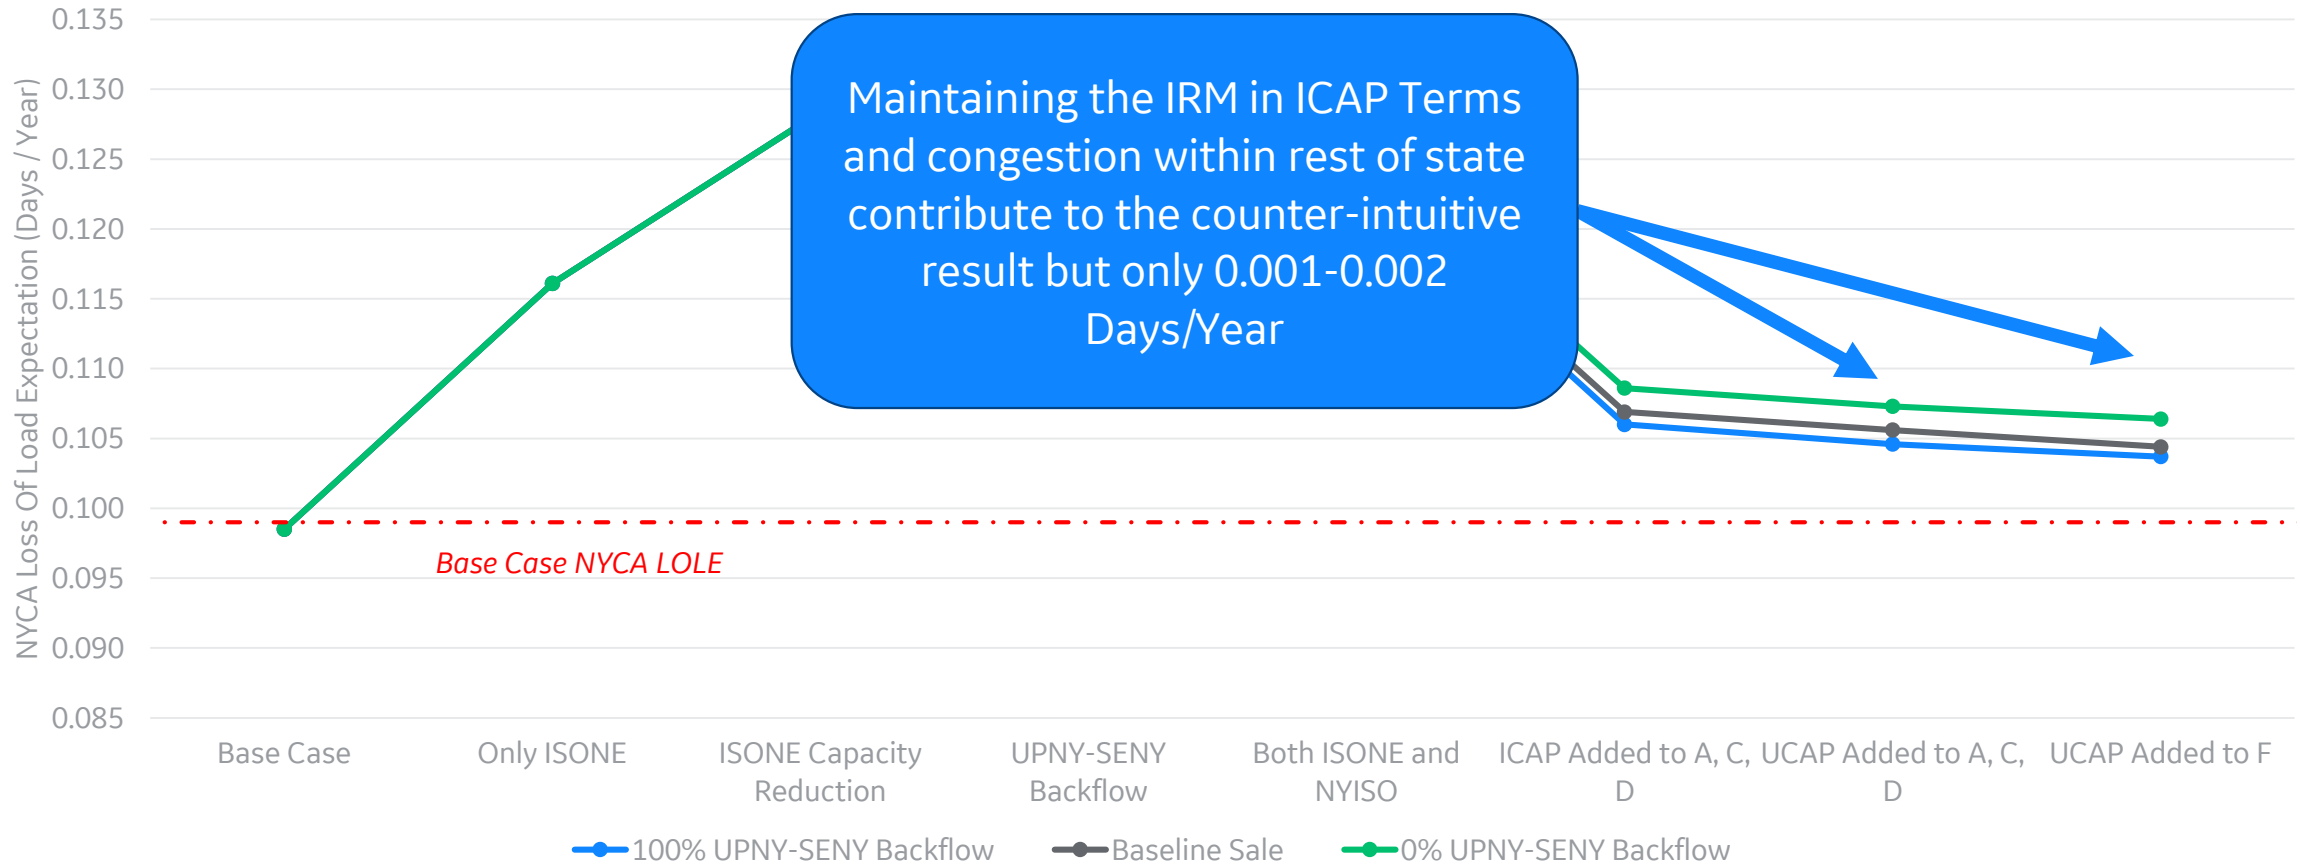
0.135
0.130
0.125
0.120
0.115
0.110
0.105
0.100
0.095
0.090
0.085

NYCA Loss Of Load Expectation (Days / Year)

Maintaining the IRM in ICAP Terms and congestion within rest of state contribute to the counter-intuitive result but only 0.001-0.002 Days/Year

Base Case NYCA LOLE

Base Case
Only ISONE
ISONE Capacity Reduction
UPNY-SENY Backflow
Both ISONE and NYISO
ICAP Added to A, C, D
UCAP Added to A, C, D
UCAP Added to F

100% UPNY-SENY Backflow
Baseline Sale
0% UPNY-SENY Backflow